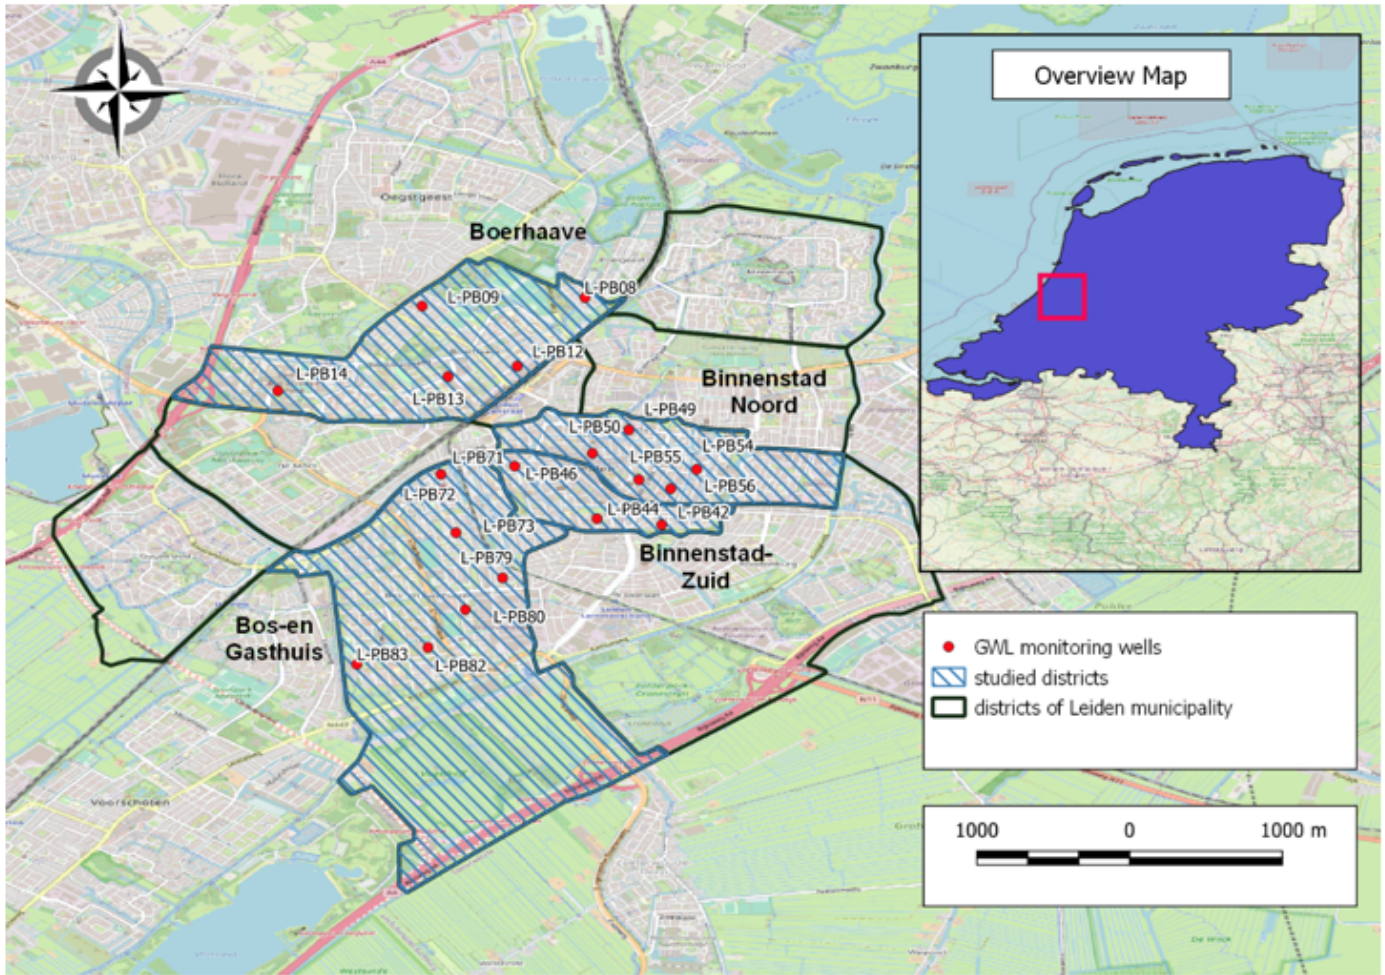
Overview Map

Boerhaave

L-PB08
L-PB09
L-PB12
L-PB14
L-PB13

Binnenstad Noord

L-PB49
L-PB50
L-PB54
L-PB71
L-PB55
L-PB46
L-PB56
L-PB72
L-PB44
L-PB42
L-PB73

Binnenstad-Zuid

L-PB79
L-PB80

Bos-en Gasthuis

L-PB83
L-PB82

GWL monitoring wells
studied districts
districts of Leiden municipality

1000 0 1000 m

Oegstgeest
Voorschoten